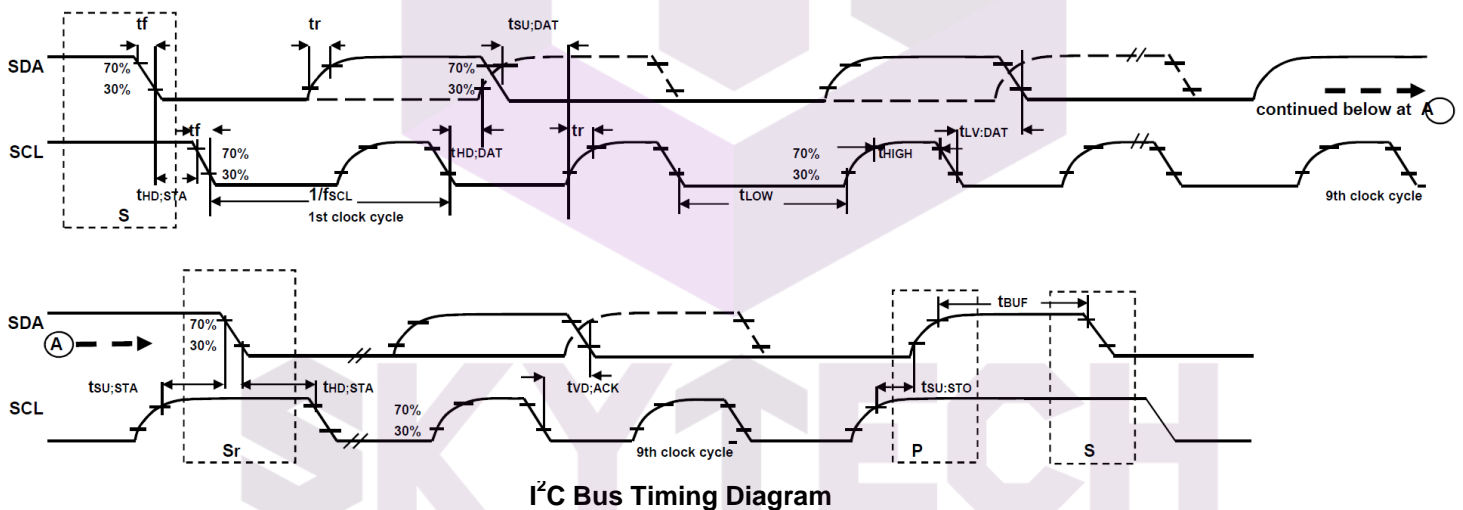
tf
tr
tSU;DAT
SDA
70%
30%
70%
30%
continued below at A
tf
tr
tHD;DAT
tLV:DAT
SCL
70%
30%
70%
30%
tHIGH
tHD;STA
1/fSCL
tLOW
S
1st clock cycle
9th clock cycle

tBUF
SDA
70%
30%
A
tSU;STA
tHD;STA
tVD;ACK
tSU:STO
SCL
70%
30%
Sr
9th clock cycle
P
S

$I^2C$ Bus Timing Diagram

SKYTECH